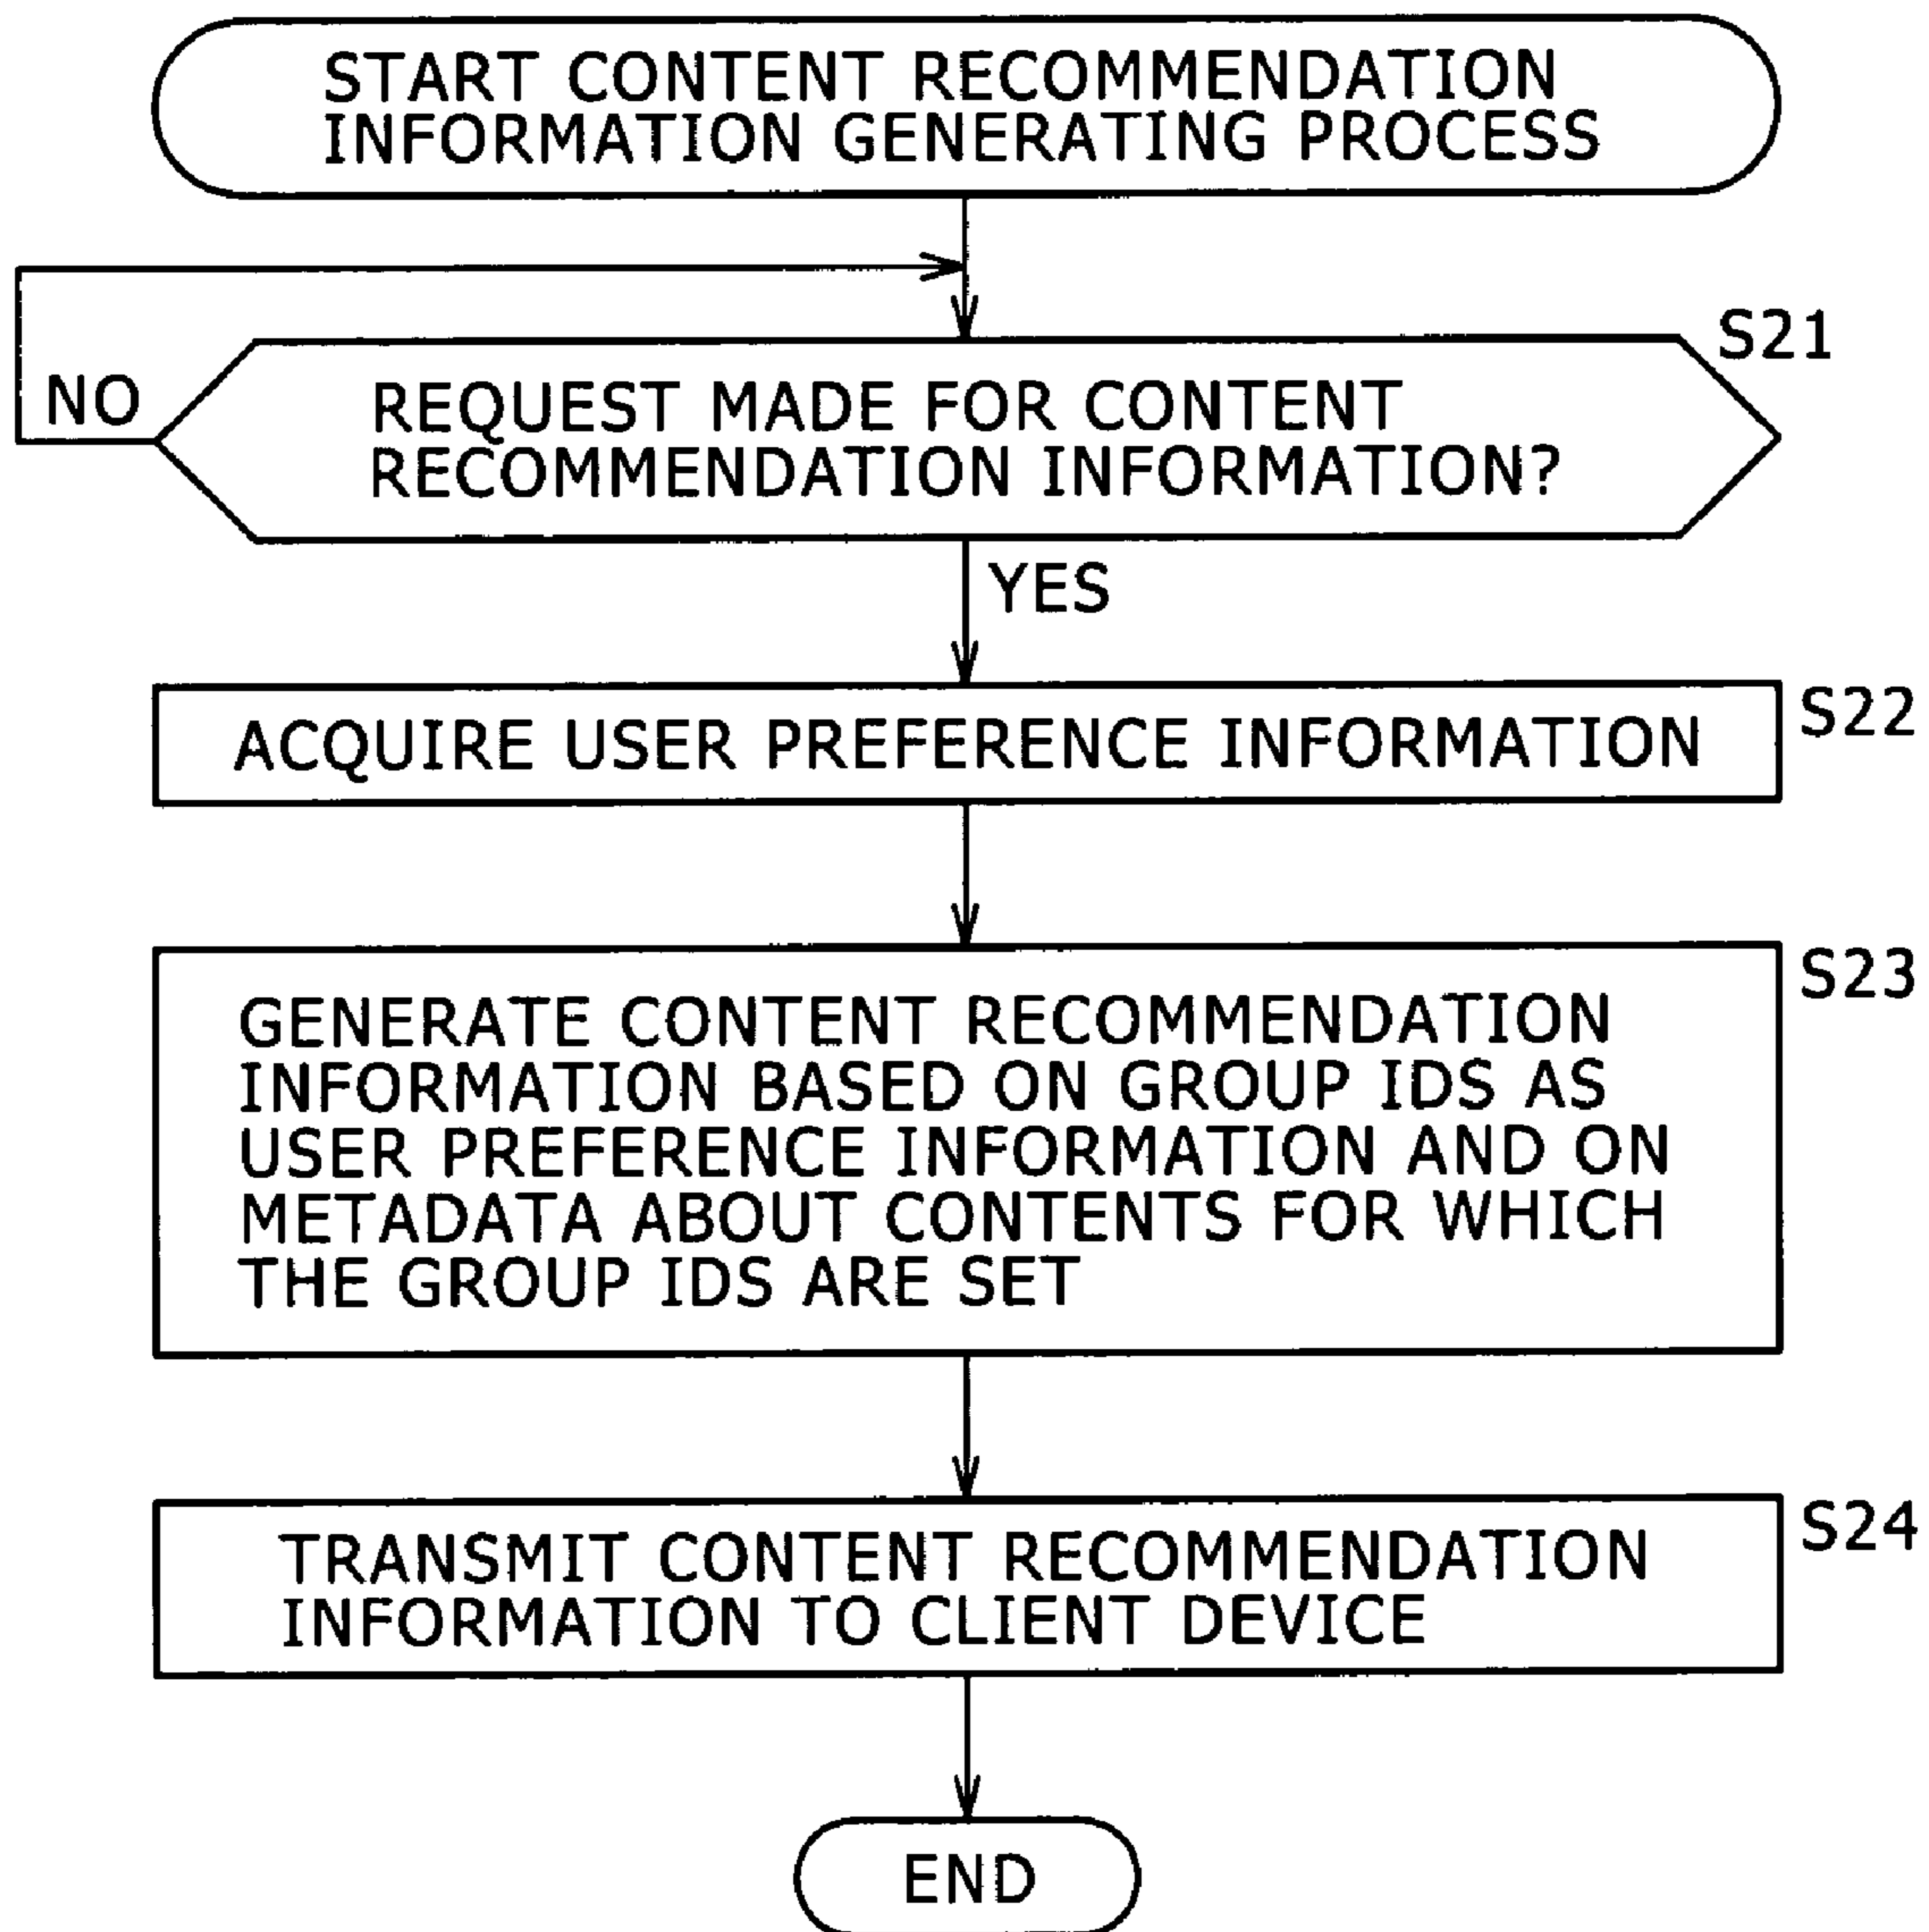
START CONTENT RECOMMENDATION INFORMATION GENERATING PROCESS

S21

NO

REQUEST MADE FOR CONTENT RECOMMENDATION INFORMATION?

YES

ACQUIRE USER PREFERENCE INFORMATION

S22

GENERATE CONTENT RECOMMENDATION INFORMATION BASED ON GROUP IDS AS USER PREFERENCE INFORMATION AND ON METADATA ABOUT CONTENTS FOR WHICH THE GROUP IDS ARE SET

S23

TRANSMIT CONTENT RECOMMENDATION INFORMATION TO CLIENT DEVICE

S24

END